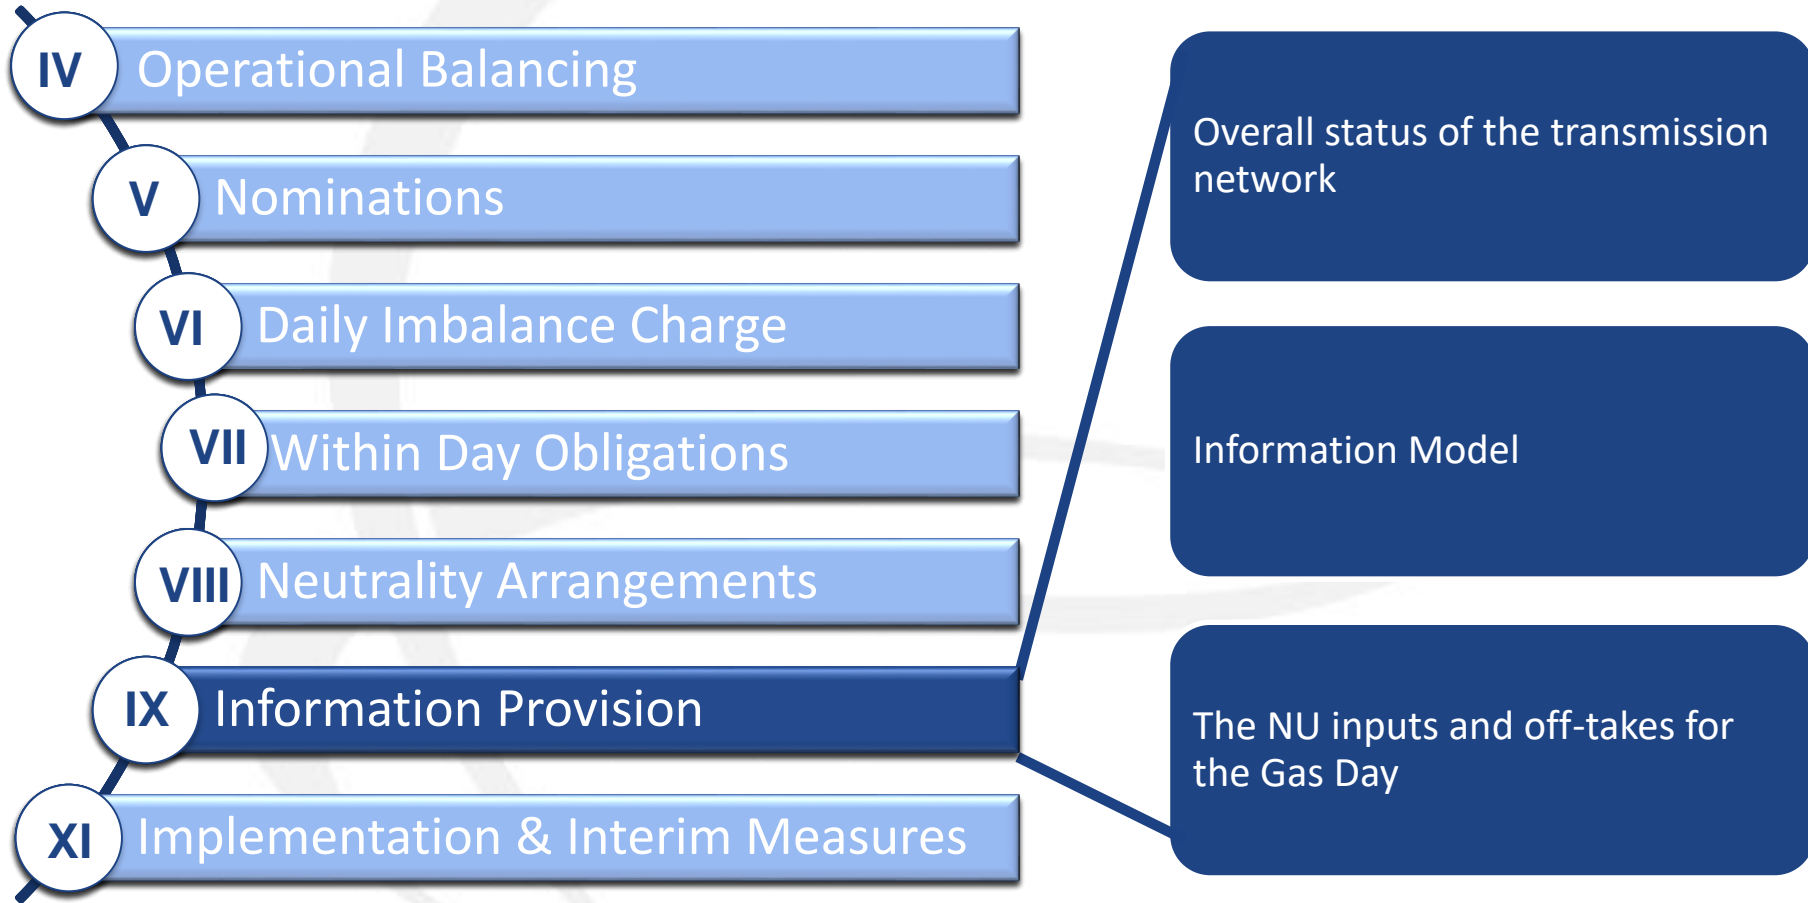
IV Operational Balancing

V Nominations

VI Daily Imbalance Charge

VII Within Day Obligations

VIII Neutrality Arrangements

IX Information Provision

XI Implementation & Interim Measures

Overall status of the transmission network

Information Model

The NU inputs and off-takes for the Gas Day